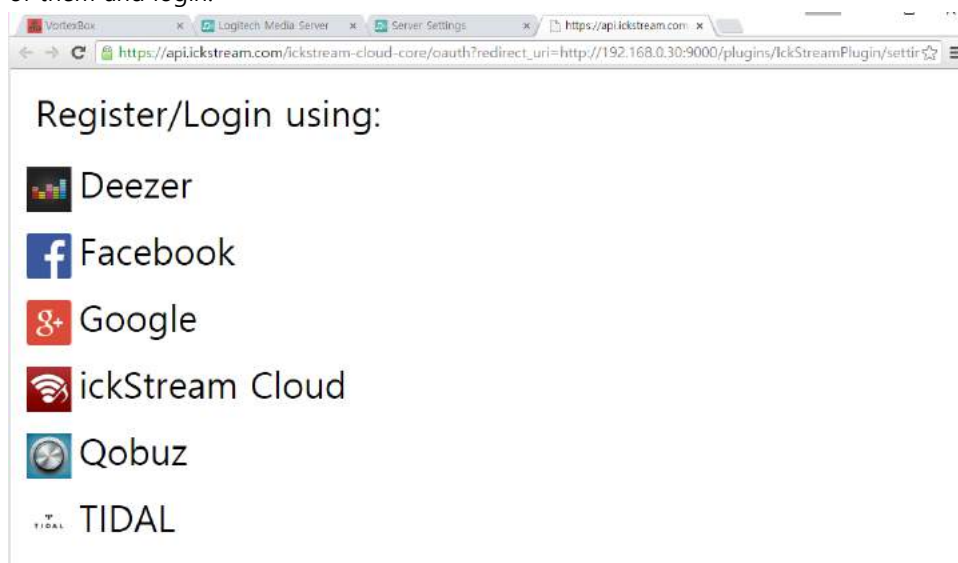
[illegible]

VortexBox × Logitech Media Server × Server Settings × https://api.ickstream.com ×

https://api.ickstream.com/ickstream-cloud-core/oauth?redirect_uri=http://192.168.0.30:9000/plugins/IckStreamPlugin/settir

Register/Login using:

Deezer

Facebook

Google

ickStream Cloud

Qobuz

TIDAL

TIDAL